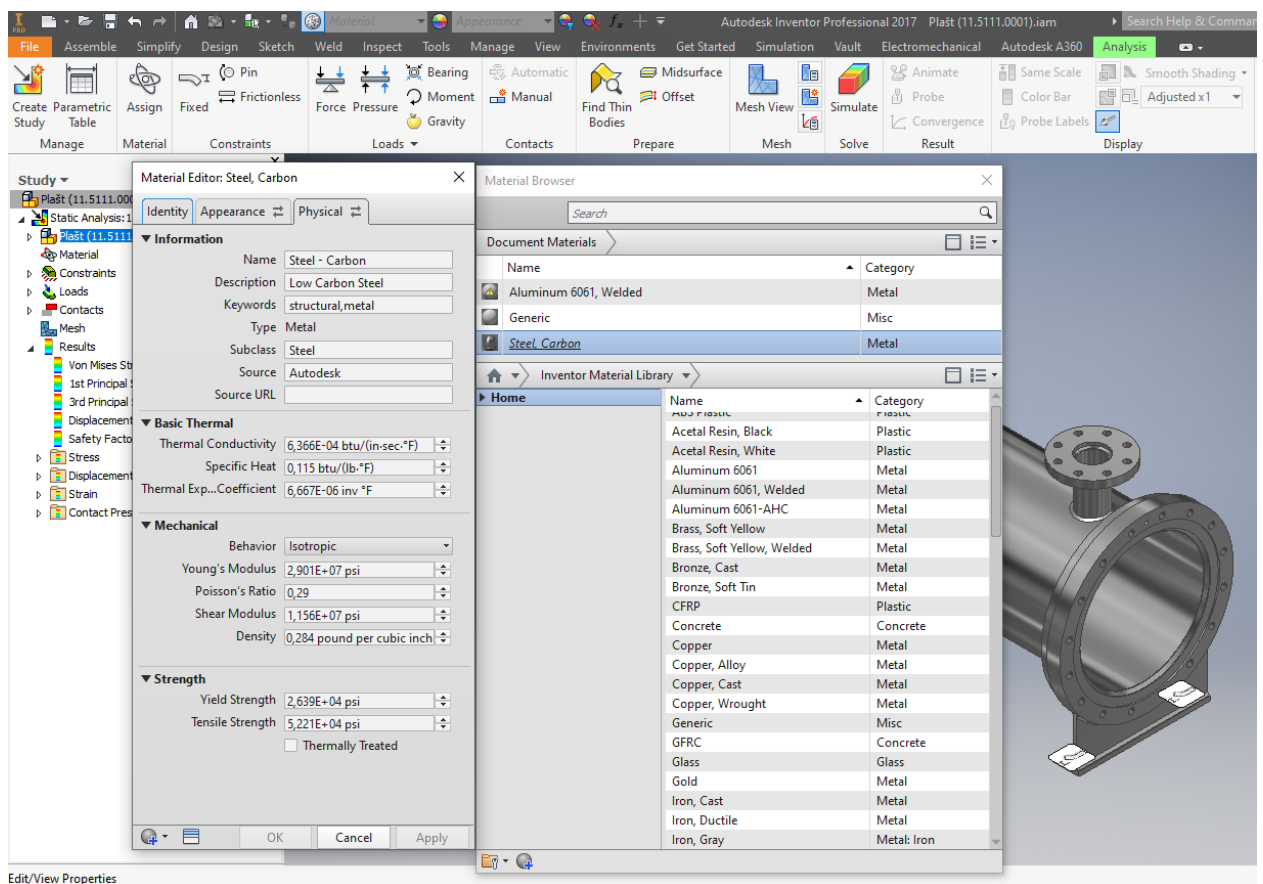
Material | Appearance | Autodesk Inventor Professional 2017 Plašt (11.5111.0001).iam | Search Help & Comman

File | Assemble | Simplify | Design | Sketch | Weld | Inspect | Tools | Manage | View | Environments | Get Started | Simulation | Vault | Electromechanical | Autodesk A360 | Analysis

Create Study | Parametric Table | Manage
Assign | Material
Fixed | Pin | Frictionless | Constraints
Force | Pressure | Bearing | Moment | Gravity | Loads
Automatic | Manual | Contacts
Find Thin Bodies | Midsurface | Offset | Prepare
Mesh View | Mesh
Simulate | Solve
Animate | Probe | Convergence | Result
Same Scale | Color Bar | Probe Labels | Smooth Shading | Adjusted x1 | Display

Study
Plašt (11.5111.000
Static Analysis:1
Plašt (11.5111
Material
Constraints
Loads
Contacts
Mesh
Results
Von Mises Str
1st Principal
3rd Principal
Displacement
Safety Facto
Stress
Displacemen
Strain
Contact Pres

Material Editor: Steel, Carbon
Identity | Appearance | Physical

Information
Name: Steel - Carbon
Description: Low Carbon Steel
Keywords: structural,metal
Type: Metal
Subclass: Steel
Source: Autodesk
Source URL:

Basic Thermal
Thermal Conductivity: 6,366E-04 btu/(in·sec·°F)
Specific Heat: 0,115 btu/(lb·°F)
Thermal Exp...Coefficient: 6,667E-06 inv °F

Mechanical
Behavior: Isotropic
Young's Modulus: 2,901E+07 psi
Poisson's Ratio: 0,29
Shear Modulus: 1,156E+07 psi
Density: 0,284 pound per cubic inch

Strength
Yield Strength: 2,639E+04 psi
Tensile Strength: 5,221E+04 psi
Thermally Treated

OK | Cancel | Apply

Material Browser
Search
Document Materials

| Name | Category |
|---|---|
| Aluminum 6061, Welded | Metal |
| Generic | Misc |
| Steel, Carbon | Metal |

Inventor Material Library
Home

| Name | Category |
|---|---|
| ABS Plastic | Plastic |
| Acetal Resin, Black | Plastic |
| Acetal Resin, White | Plastic |
| Aluminum 6061 | Metal |
| Aluminum 6061, Welded | Metal |
| Aluminum 6061-AHC | Metal |
| Brass, Soft Yellow | Metal |
| Brass, Soft Yellow, Welded | Metal |
| Bronze, Cast | Metal |
| Bronze, Soft Tin | Metal |
| CFRP | Plastic |
| Concrete | Concrete |
| Copper | Metal |
| Copper, Alloy | Metal |
| Copper, Cast | Metal |
| Copper, Wrought | Metal |
| Generic | Misc |
| GFRC | Concrete |
| Glass | Glass |
| Gold | Metal |
| Iron, Cast | Metal |
| Iron, Ductile | Metal |
| Iron, Gray | Metal: Iron |

Edit/View Properties